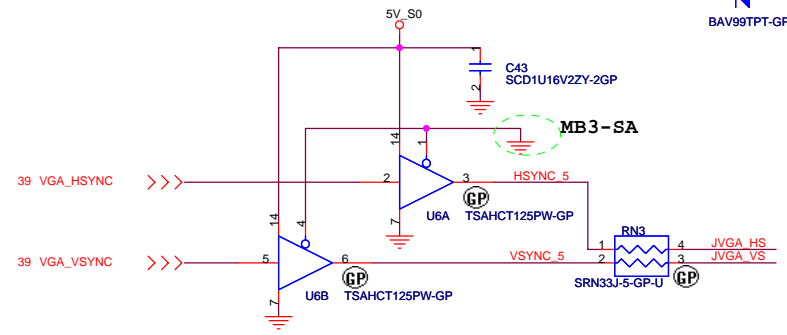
5V_S0

BAV99TPT-GP

C43
SCD1U16V2ZY-2GP

1
2

MB3-SA

14
1

39 VGA_HSYNC

2
3
HSYNC_5

7
U6A
GP
TSAHCT125PW-GP

14
4

RN3

1
4
JVGA_HS
2
3
JVGA_VS

39 VGA_VSYNC

5
6
VSYNC_5

GP
SRN33J-5-GP-U
GP

7
U6B
TSAHCT125PW-GP